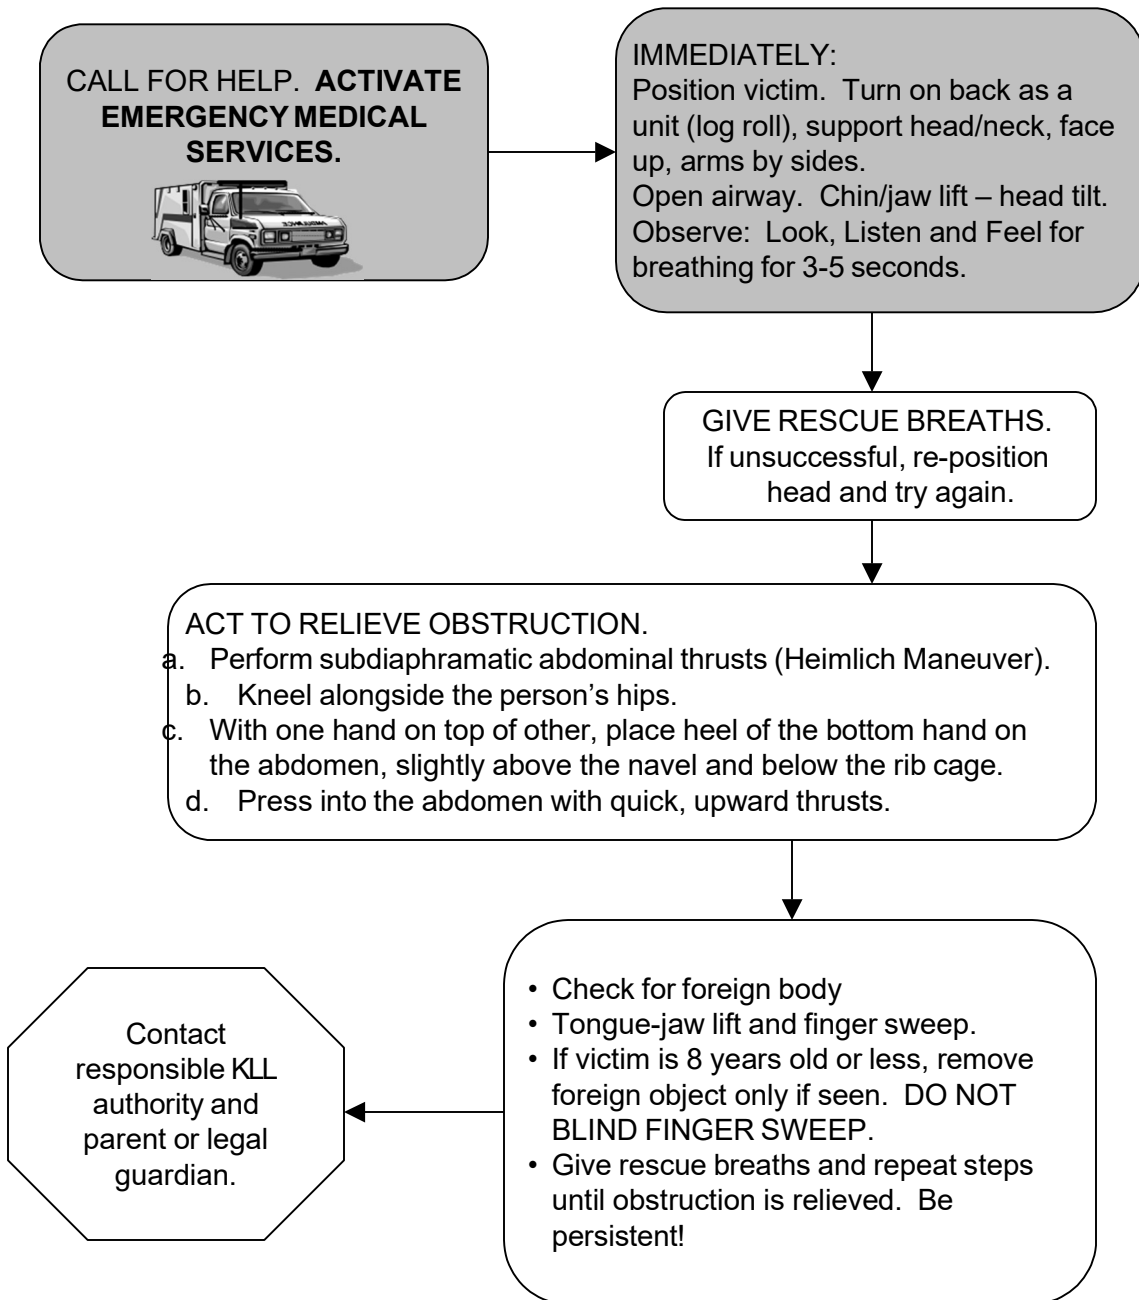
CALL FOR HELP. ACTIVATE EMERGENCY MEDICAL SERVICES.

IMMEDIATELY:
Position victim. Turn on back as a unit (log roll), support head/neck, face up, arms by sides.
Open airway. Chin/jaw lift – head tilt.
Observe: Look, Listen and Feel for breathing for 3-5 seconds.

GIVE RESCUE BREATHS.
If unsuccessful, re-position head and try again.

ACT TO RELIEVE OBSTRUCTION.
a. Perform subdiaphramatic abdominal thrusts (Heimlich Maneuver).
b. Kneel alongside the person's hips.
c. With one hand on top of other, place heel of the bottom hand on the abdomen, slightly above the navel and below the rib cage.
d. Press into the abdomen with quick, upward thrusts.

• Check for foreign body
• Tongue-jaw lift and finger sweep.
• If victim is 8 years old or less, remove foreign object only if seen. DO NOT BLIND FINGER SWEEP.
• Give rescue breaths and repeat steps until obstruction is relieved. Be persistent!

Contact responsible KLL authority and parent or legal guardian.